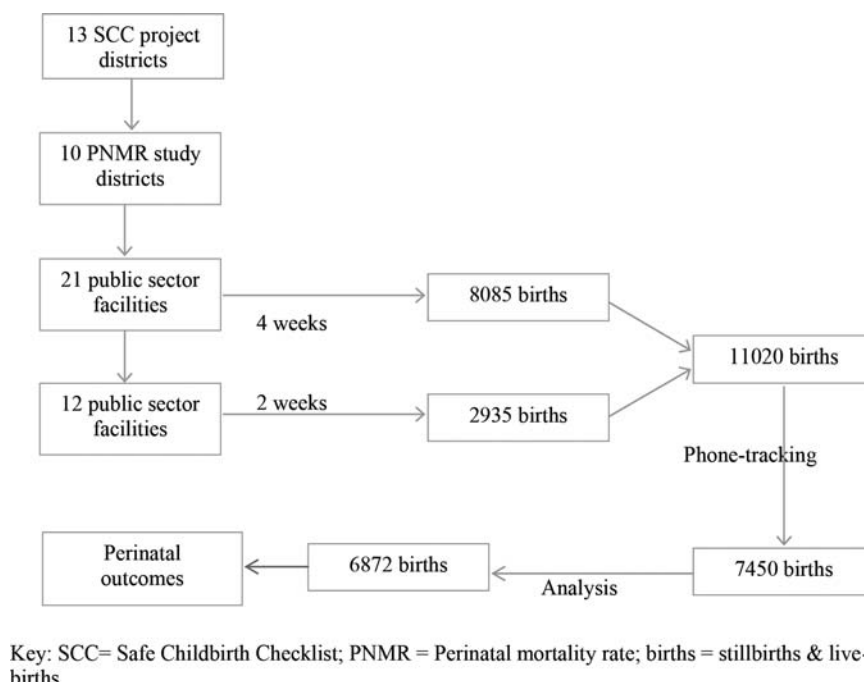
13 SCC project districts

10 PNMR study districts

21 public sector facilities

4 weeks

8085 births

11020 births

12 public sector facilities

2 weeks

2935 births

Phone-tracking

Perinatal outcomes

6872 births

Analysis

7450 births

Key: SCC= Safe Childbirth Checklist; PNMR = Perinatal mortality rate; births = stillbirths & live-births